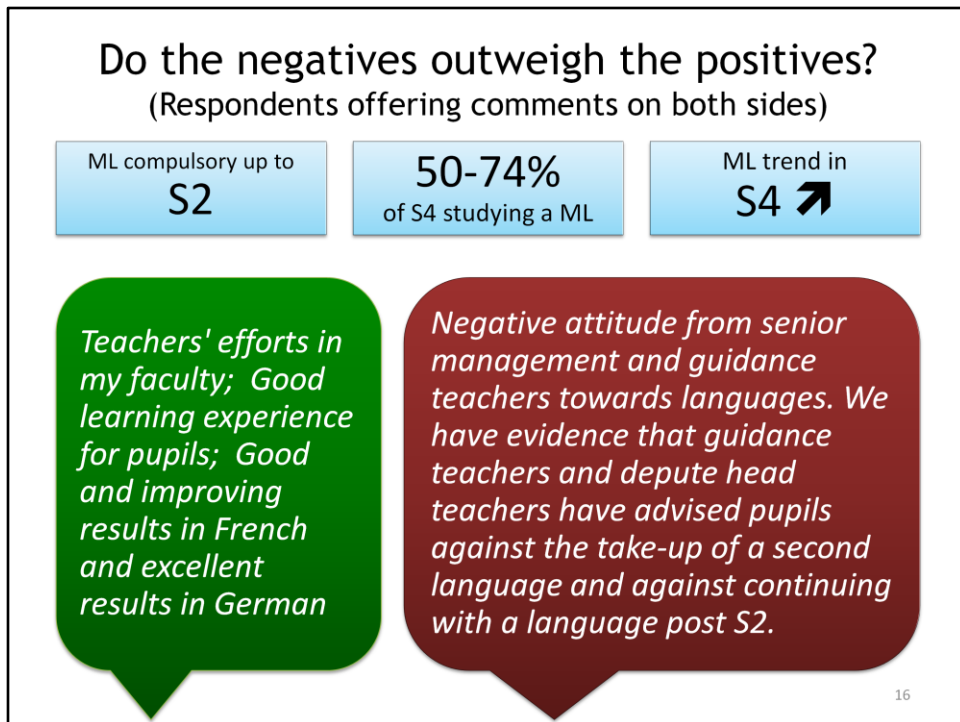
Do the negatives outweigh the positives?
(Respondents offering comments on both sides)

ML compulsory up to
S2

50-74%
of S4 studying a ML

ML trend in
S4 ➚

Teachers' efforts in my faculty; Good learning experience for pupils; Good and improving results in French and excellent results in German

Negative attitude from senior management and guidance teachers towards languages. We have evidence that guidance teachers and depute head teachers have advised pupils against the take-up of a second language and against continuing with a language post S2.

16